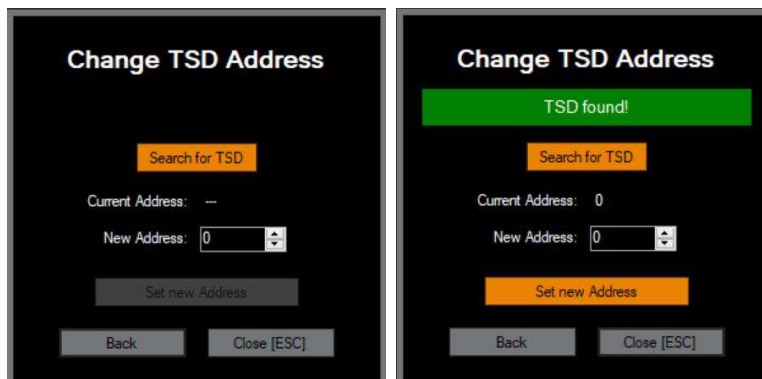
Change TSD Address

Search for TSD

Current Address: ---

New Address: 0

Set new Address

Back

Close [ESC]

Change TSD Address

TSD found!

Search for TSD

Current Address: 0

New Address: 0

Set new Address

Back

Close [ESC]